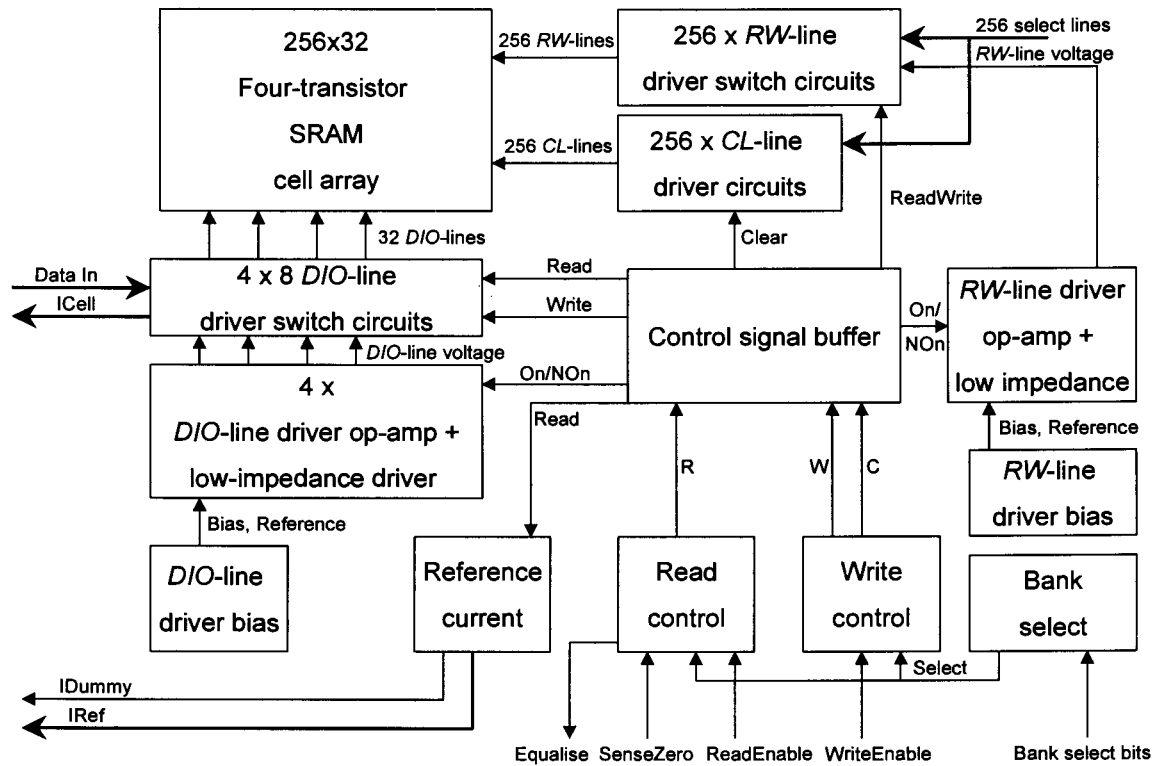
256x32
Four-transistor
SRAM
cell array

256 *RW*-lines

256 x *RW*-line
driver switch circuits

256 select lines
*RW*-line voltage

256 *CL*-lines

256 x *CL*-line
driver circuits

ReadWrite

32 *DIO*-lines

Clear

Data In
ICell

4 x 8 *DIO*-line
driver switch circuits

Read
Write

Control signal buffer

On/
NOn

*RW*-line driver
op-amp +
low impedance

*DIO*-line voltage

On/NOn

4 x
*DIO*-line driver op-amp +
low-impedance driver

Read

R

W

C

Bias, Reference

*RW*-line
driver bias

Bias, Reference

*DIO*-line
driver bias

Reference
current

Read
control

Write
control

Bank
select

Select

IDummy
IRef

Equalise
SenseZero
ReadEnable
WriteEnable
Bank select bits